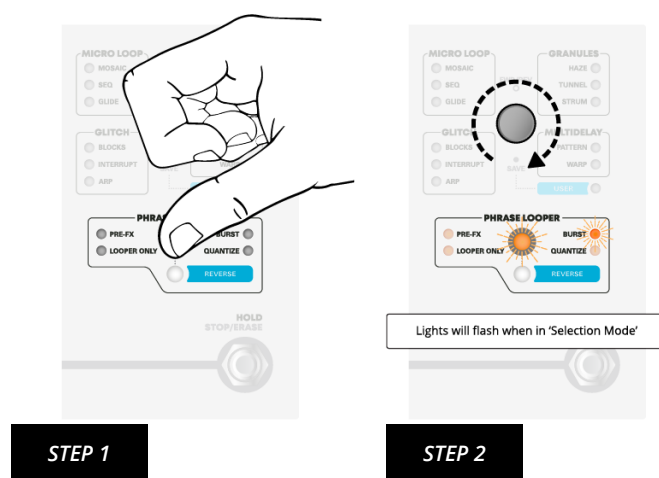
MICRO LOOP
MOSAIC
SEQ
GLIDE

GLITCH
BLOCKS
INTERRUPT
ARP

PHRA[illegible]
PRE-FX
LOOPER ONLY
BURST
QUANTIZE
REVERSE

HOLD
STOP/ERASE

STEP 1

MICRO LOOP
MOSAIC
SEQ
GLIDE

GRANULES
HAZE
TUNNEL
STRUM

GLITCH
BLOCKS
INTERRUPT
ARP

MULTIDELAY
PATTERN
WARP

SAVE
USER

PHRASE LOOPER
PRE-FX
LOOPER ONLY
BURST
QUANTIZE
REVERSE

Lights will flash when in 'Selection Mode'

STEP 2